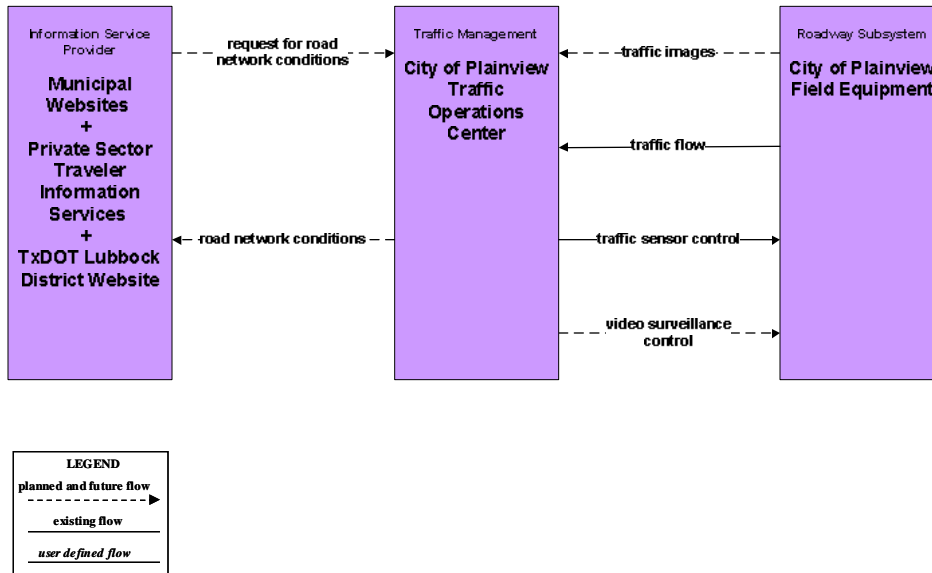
Information Service Provider

Municipal Websites
+
Private Sector Traveler Information Services
+
TxDOT Lubbock District Website

request for road network conditions

road network conditions

Traffic Management

City of Plainview Traffic Operations Center

traffic images

traffic flow

traffic sensor control

video surveillance control

Roadway Subsystem

City of Plainview Field Equipment

LEGEND
planned and future flow
existing flow
user defined flow